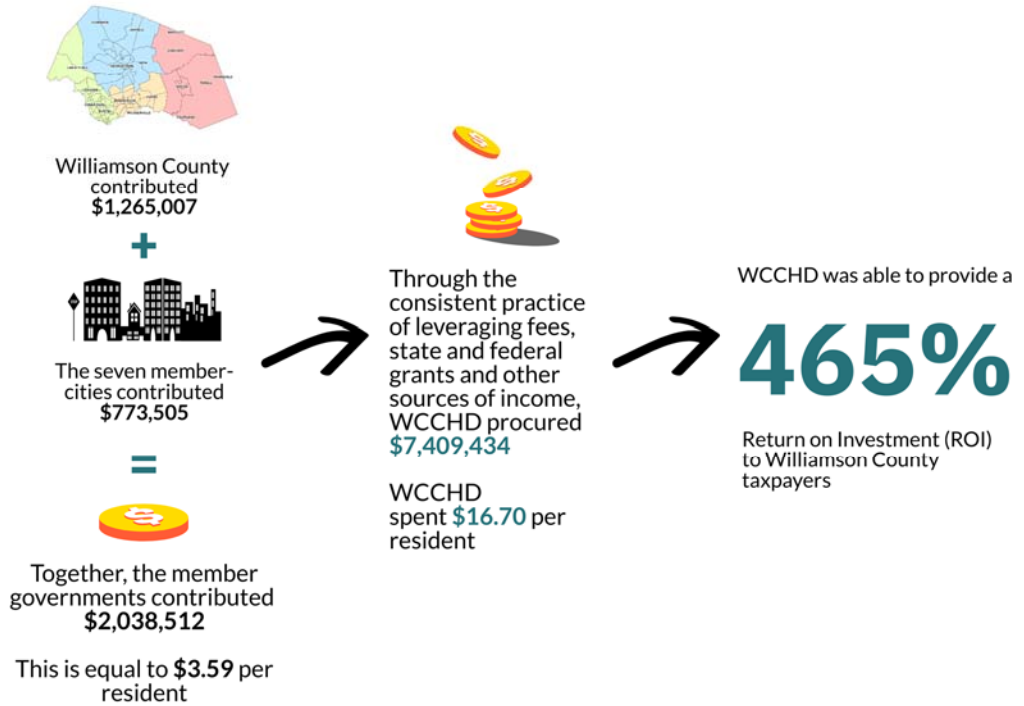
Williamson County contributed
$1,265,007

+

The seven member-cities contributed
$773,505

=

Together, the member governments contributed
$2,038,512

This is equal to $3.59 per resident

Through the consistent practice of leveraging fees, state and federal grants and other sources of income, WCCHD procured $7,409,434

WCCHD spent $16.70 per resident

WCCHD was able to provide a

465%

Return on Investment (ROI) to Williamson County taxpayers